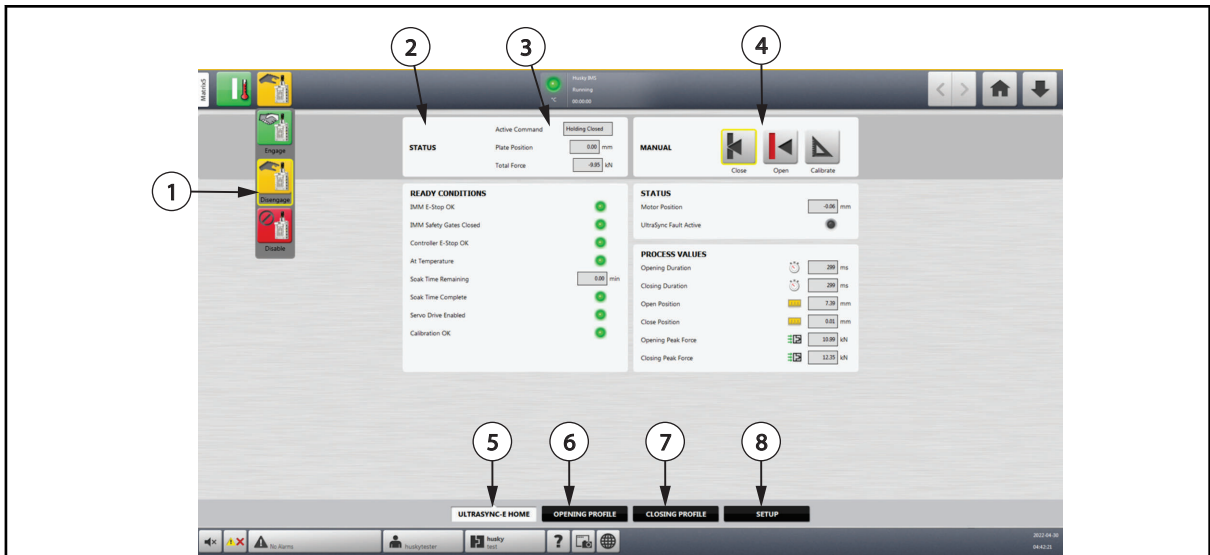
2
3
4
1
Matrix5
Husky IMS
Running
00:00:00
°C
Engage
Disengage
Disable
STATUS
Active Command
Holding Closed
Plate Position
0.00
mm
Total Force
-0.05
kN
MANUAL
Close
Open
Calibrate
READY CONDITIONS
IMM E-Stop OK
IMM Safety Gates Closed
Controller E-Stop OK
At Temperature
Soak Time Remaining
0.00
min
Soak Time Complete
Servo Drive Enabled
Calibration OK
STATUS
Motor Position
-0.06
mm
UltraSync Fault Active
PROCESS VALUES
Opening Duration
288
ms
Closing Duration
288
ms
Open Position
7.38
mm
Close Position
0.01
mm
Opening Peak Force
10.09
kN
Closing Peak Force
12.35
kN
5
6
7
8
ULTRASYNC-E HOME
OPENING PROFILE
CLOSING PROFILE
SETUP
No Alarms
huskytester
husky
test
?
2022-04-30
04:42:21